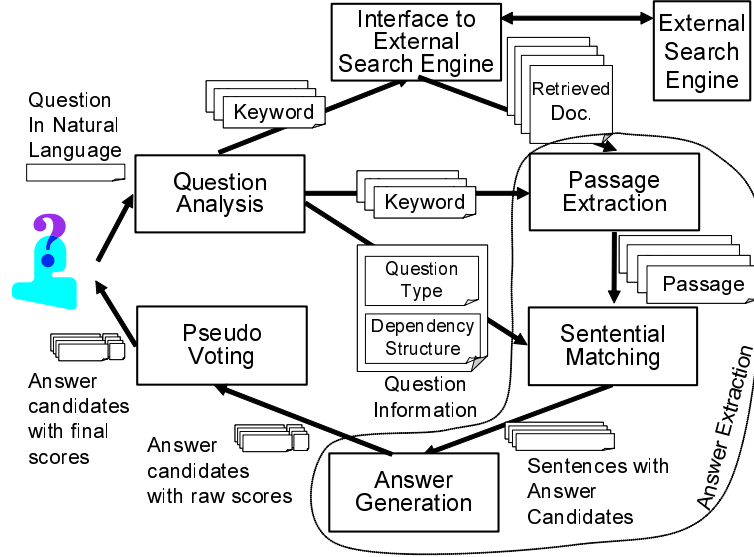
Interface to External Search Engine

External Search Engine

Question In Natural Language

Keyword

Retrieved Doc.

Question Analysis

Keyword

Passage Extraction

?

Question Type

Dependency Structure

Question Information

Passage

Pseudo Voting

Sentential Matching

Answer candidates with final scores

Answer candidates with raw scores

Answer Generation

Sentences with Answer Candidates

Answer Extraction